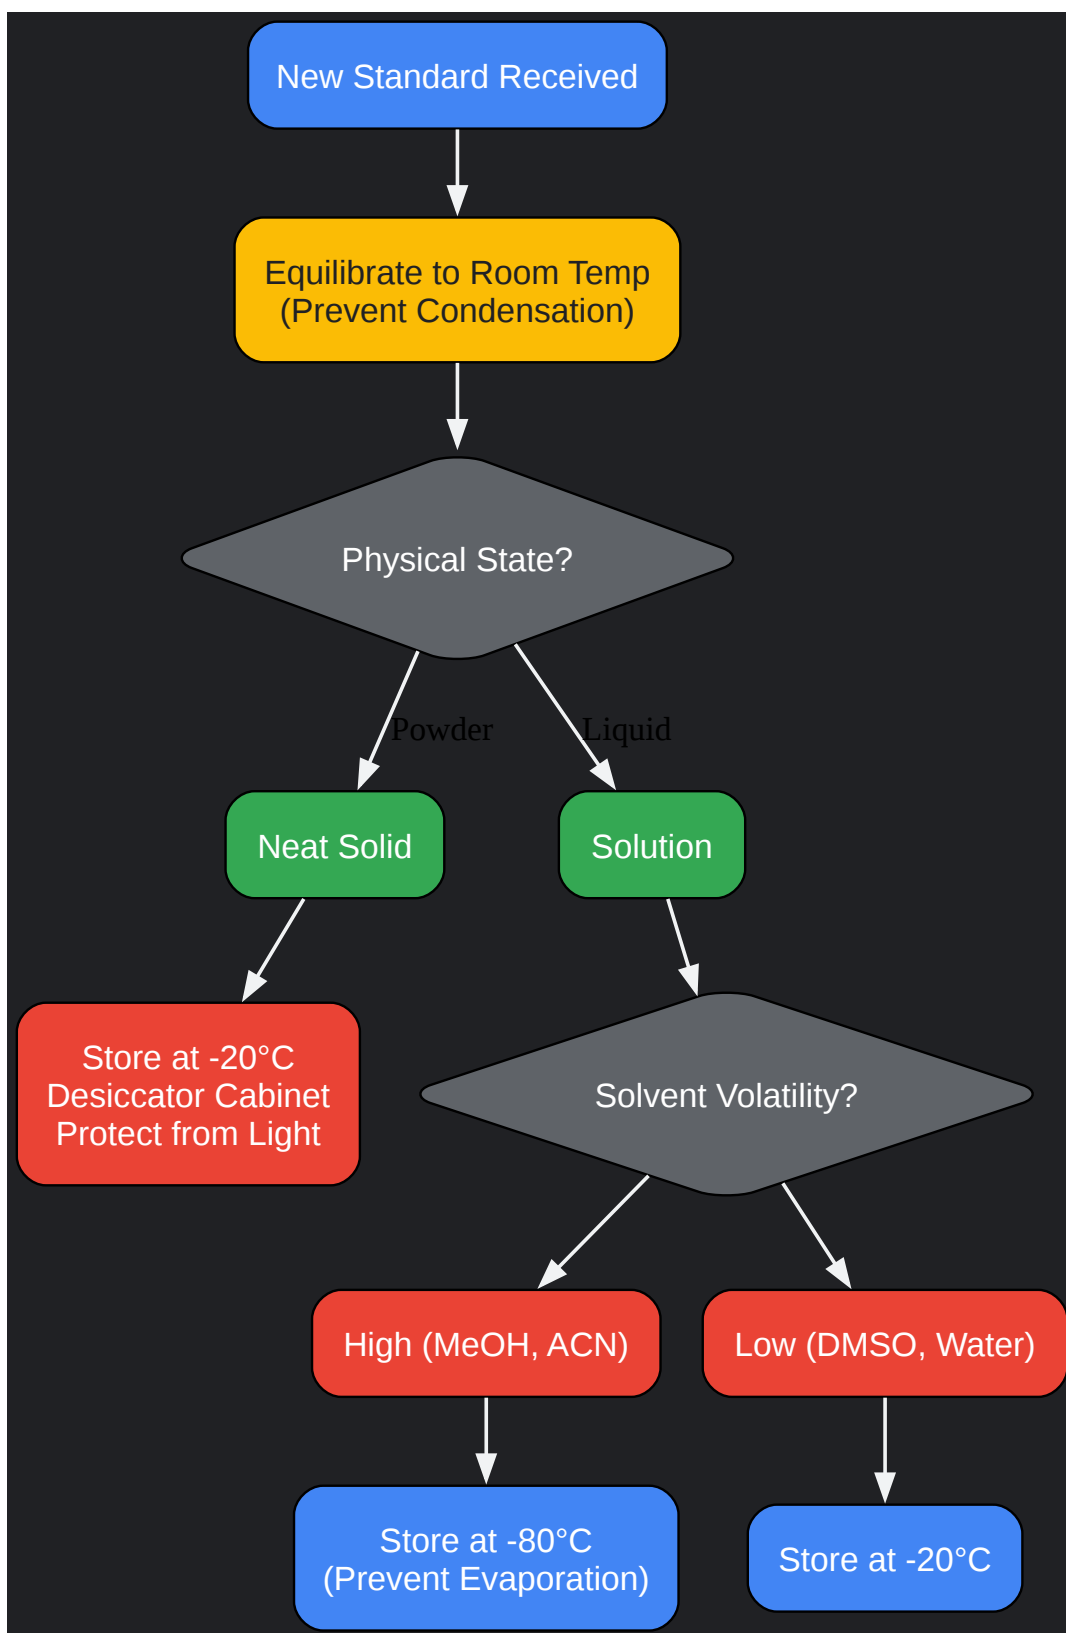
New Standard Received

Equilibrate to Room Temp
(Prevent Condensation)

Physical State?

Powder

Liquid

Neat Solid

Solution

Store at -20°C
Desiccator Cabinet
Protect from Light

Solvent Volatility?

High (MeOH, ACN)

Low (DMSO, Water)

Store at -80°C
(Prevent Evaporation)

Store at -20°C